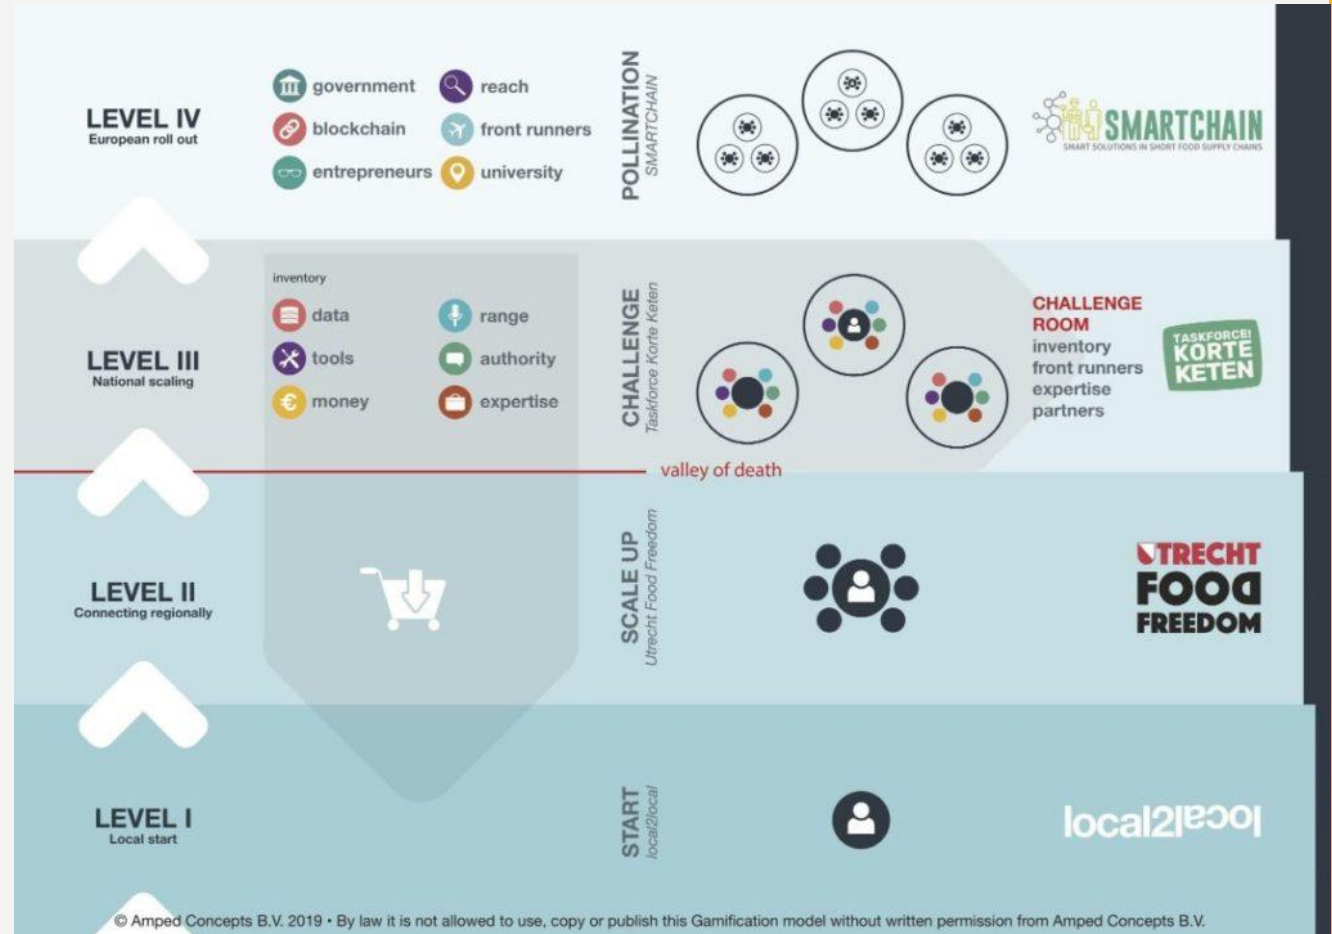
LEVEL IV
European roll out

government
reach
blockchain
front runners
entrepreneurs
university

POLLINATION
SMARTCHAIN

SMARTCHAIN
SMART SOLUTIONS IN SHORT FOOD SUPPLY CHAINS

LEVEL III
National scaling

inventory
data
range
tools
authority
money
expertise

CHALLENGE
Taskforce Korte Keten

CHALLENGE ROOM
inventory
front runners
expertise
partners

TASKFORCE! KORTE KETEN

valley of death

LEVEL II
Connecting regionally

SCALE UP
Utrecht Food Freedom

UTRECHT FOOD FREEDOM

LEVEL I
Local start

START
local2local

local2local

© Amped Concepts B.V. 2019 • By law it is not allowed to use, copy or publish this Gamification model without written permission from Amped Concepts B.V.